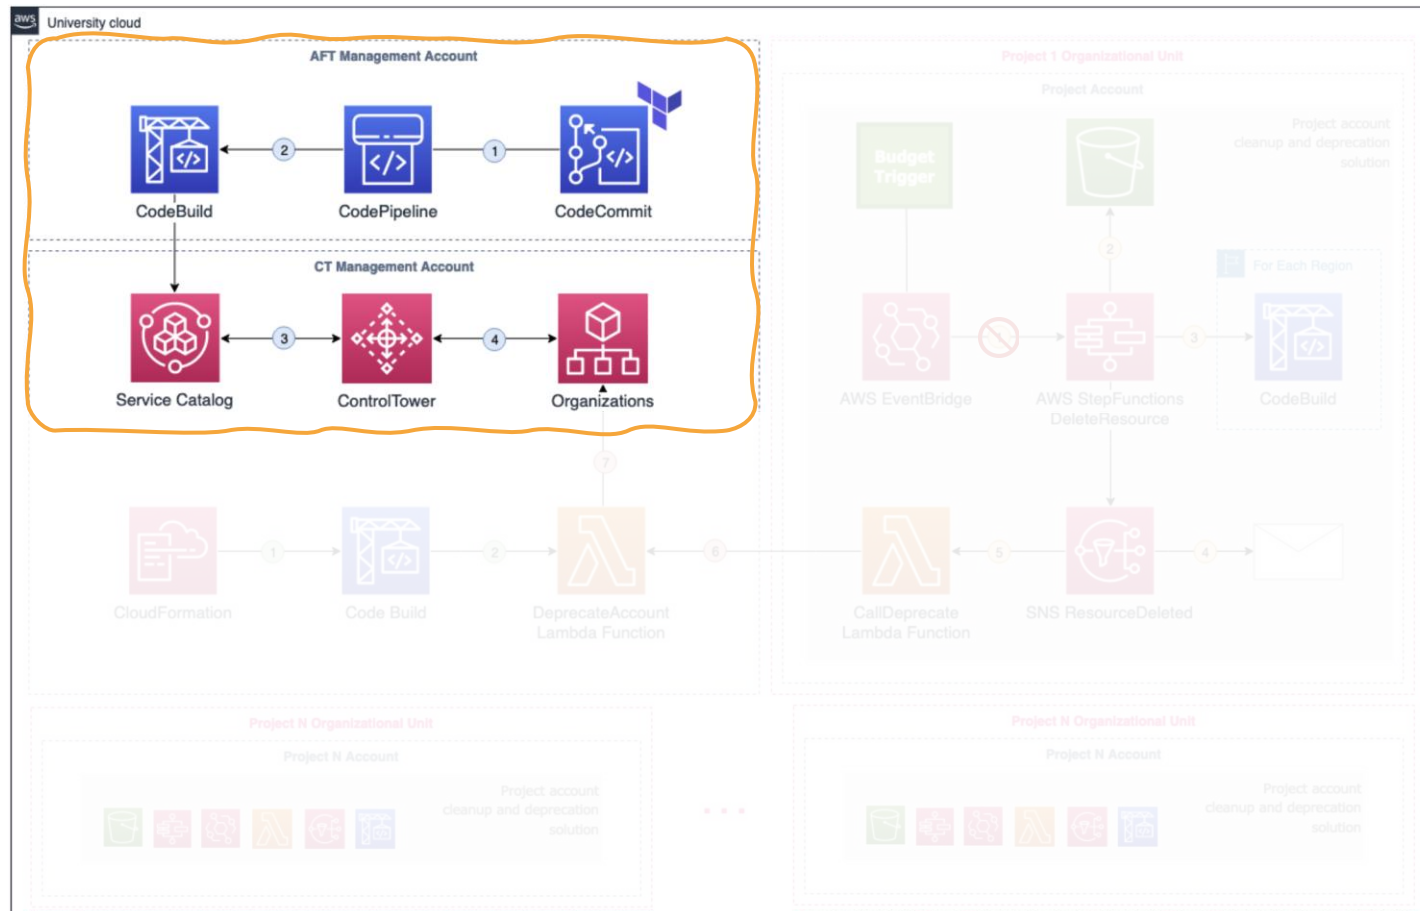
aws University cloud

AFT Management Account

2 1

CodeBuild CodePipeline CodeCommit

CT Management Account

3 4

Service Catalog ControlTower Organizations

Project 1 Organizational Unit

Project Account

Project account cleanup and deprecation solution

Budget Trigger

2

For Each Region

3

AWS EventBridge AWS StepFunctions DeleteResource CodeBuild

7

1 2 6 5 4

CloudFormation Code Build DeprecateAccount Lambda Function CallDeprecate Lambda Function SNS ResourceDeleted

Project N Organizational Unit

Project N Account

Project account cleanup and deprecation solution

Project N Organizational Unit

Project N Account

Project account cleanup and deprecation solution